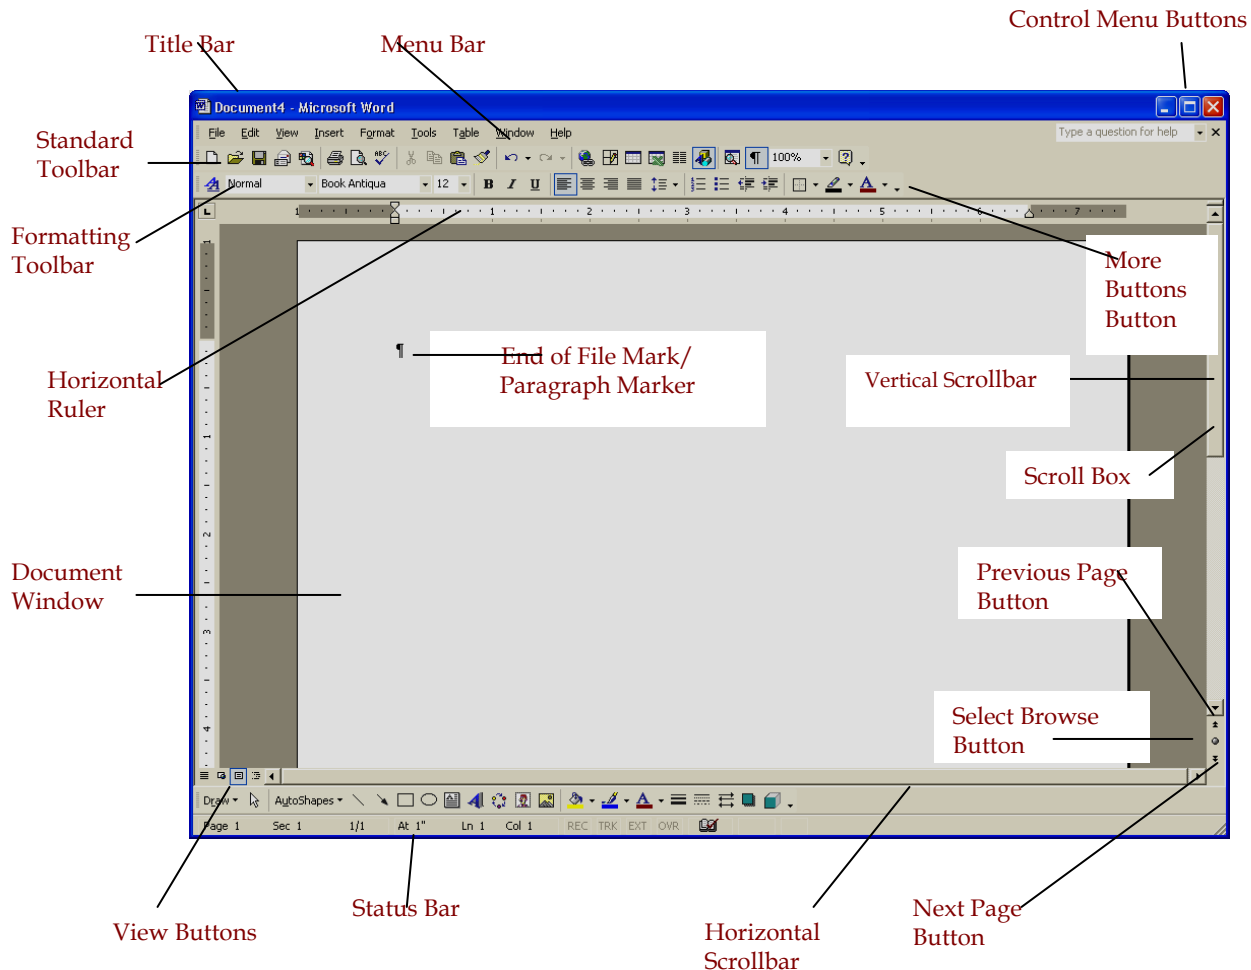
Title Bar

Menu Bar

Control Menu Buttons

Document4 - Microsoft Word

File Edit View Insert Format Tools Table Window Help

Type a question for help

Standard Toolbar

100%

Formatting Toolbar

Normal Book Antiqua 12

B I U

More Buttons Button

Horizontal Ruler

¶

End of File Mark/ Paragraph Marker

Vertical Scrollbar

Scroll Box

Document Window

Previous Page Button

Select Browse Button

Draw AutoShapes

Page 1 Sec 1 1/1 At 1" Ln 1 Col 1 REC TRK EXT OVR

View Buttons

Status Bar

Horizontal Scrollbar

Next Page Button